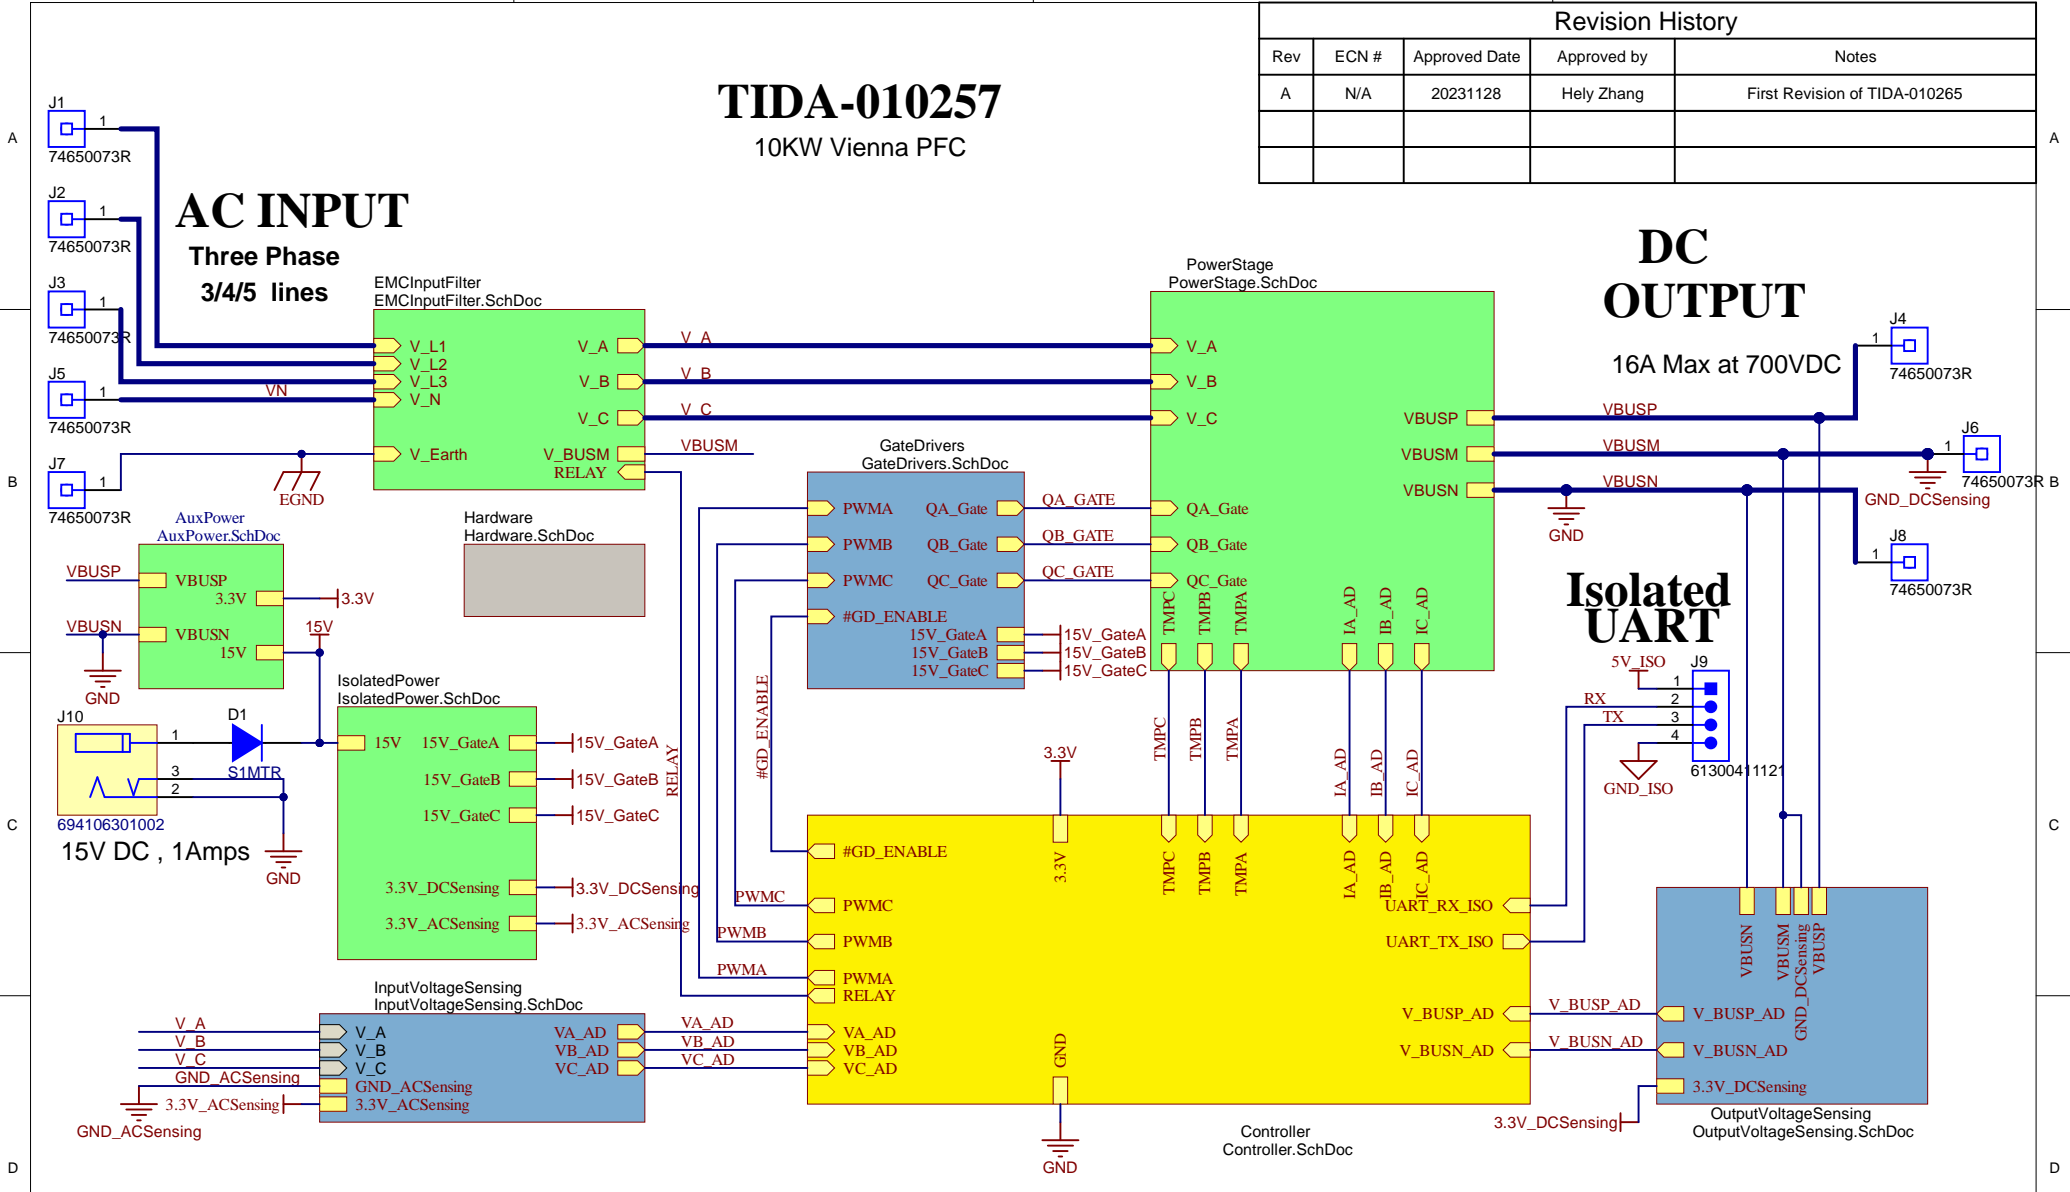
Revision History

| Rev | ECN # | Approved Date | Approved by | Notes |
|---|---|---|---|---|
| A | N/A | 20231128 | Hely Zhang | First Revision of TIDA-010265 |
| | | | | |
| | | | | |

TIDA-010257
10KW Vienna PFC

AC INPUT
Three Phase
3/4/5 lines

J1 1 74650073R
J2 1 74650073R
J3 1 74650073R
J5 1 74650073R
J7 1 74650073R

VN
EGND

EMCInputFilter
EMCInputFilter.SchDoc
V_L1
V_L2
V_L3
V_N
V_Earth
V_A
V_B
V_C
V_BUSM
RELAY

V_A
V_B
V_C
VBUSM

PowerStage
PowerStage.SchDoc
V_A
V_B
V_C
VBUSP
VBUSM
VBUSN
QA_Gate
QB_Gate
QC_Gate
TMPC TMPB TMPA IA_AD IB_AD IC_AD

DC
OUTPUT
16A Max at 700VDC

J4 1 74650073R
J6 1 74650073R
J8 1 74650073R
VBUSP
VBUSM
VBUSN
GND
GND_DCSensing

Isolated
UART
5V_ISO
J9
1 2 3 4
RX
TX
GND_ISO
61300411121

AuxPower
AuxPower.SchDoc
VBUSP
VBUSP
3.3V
VBUSN
VBUSN
15V
3.3V
15V
GND

Hardware
Hardware.SchDoc

GateDrivers
GateDrivers.SchDoc
PWMA
PWMB
PWMC
#GD_ENABLE
QA_Gate
QB_Gate
QC_Gate
15V_GateA
15V_GateB
15V_GateC
QA_GATE
QB_GATE
QC_GATE
15V_GateA
15V_GateB
15V_GateC

J10
D1
S1MTR
1
3
2
694106301002
15V DC , 1Amps
GND

IsolatedPower
IsolatedPower.SchDoc
15V
15V_GateA
15V_GateB
15V_GateC
3.3V_DCSensing
3.3V_ACSensing
15V_GateA
15V_GateB
15V_GateC
3.3V_DCSensing
3.3V_ACSensing

RELAY
#GD_ENABLE
3.3V
TMPC TMPB TMPA
IA_AD IB_AD IC_AD

#GD_ENABLE
PWMC
PWMB
PWMA
RELAY
VA_AD
VB_AD
VC_AD
3.3V
TMPC TMPB TMPA IA_AD IB_AD IC_AD
UART_RX_ISO
UART_TX_ISO
V_BUSP_AD
V_BUSN_AD
GND
PWMC
PWMB
PWMA
VA_AD
VB_AD
VC_AD
V_BUSP_AD
V_BUSN_AD
GND
Controller
Controller.SchDoc

InputVoltageSensing
InputVoltageSensing.SchDoc
V_A
V_B
V_C
GND_ACSensing
3.3V_ACSensing
VA_AD
VB_AD
VC_AD
V_A
V_B
V_C
GND_ACSensing
3.3V_ACSensing
GND_ACSensing

VBUSN VBUSM GND_DCSensing VBUSP
V_BUSP_AD
V_BUSN_AD
3.3V_DCSensing
3.3V_DCSensing
OutputVoltageSensing
OutputVoltageSensing.SchDoc

A B C D